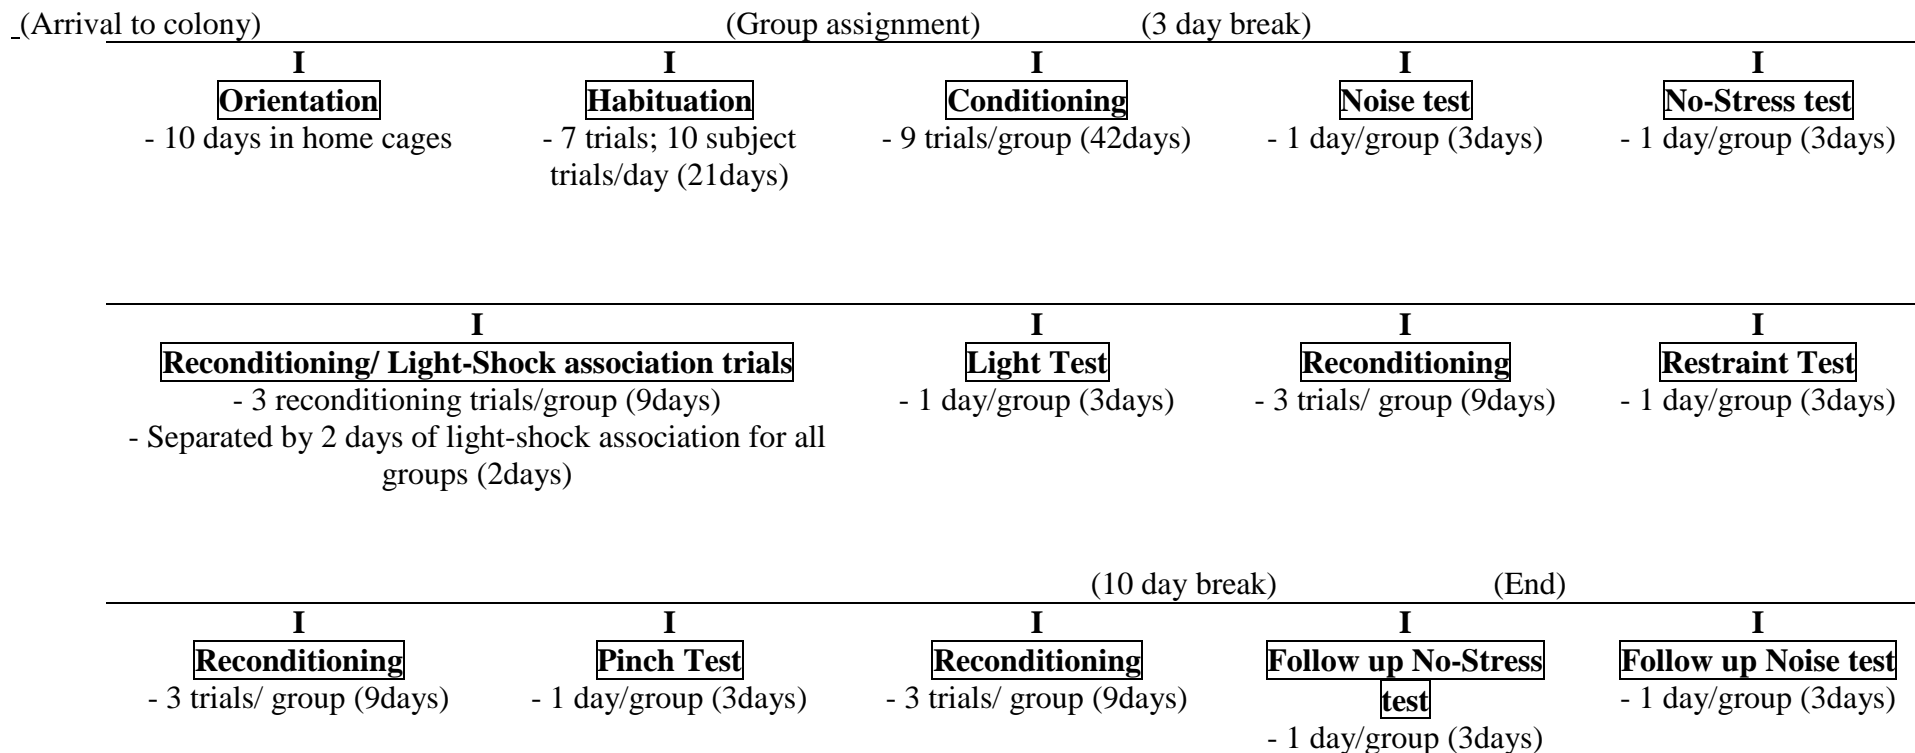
(Arrival to colony) (Group assignment) (3 day break)

I
Orientation
- 10 days in home cages

I
Habituation
- 7 trials; 10 subject trials/day (21days)

I
Conditioning
- 9 trials/group (42days)

I
Noise test
- 1 day/group (3days)

I
No-Stress test
- 1 day/group (3days)

I
Reconditioning/ Light-Shock association trials
- 3 reconditioning trials/group (9days)
- Separated by 2 days of light-shock association for all groups (2days)

I
Light Test
- 1 day/group (3days)

I
Reconditioning
- 3 trials/ group (9days)

I
Restraint Test
- 1 day/group (3days)

(10 day break) (End)

I
Reconditioning
- 3 trials/ group (9days)

I
Pinch Test
- 1 day/group (3days)

I
Reconditioning
- 3 trials/ group (9days)

I
Follow up No-Stress test
- 1 day/group (3days)

I
Follow up Noise test
- 1 day/group (3days)